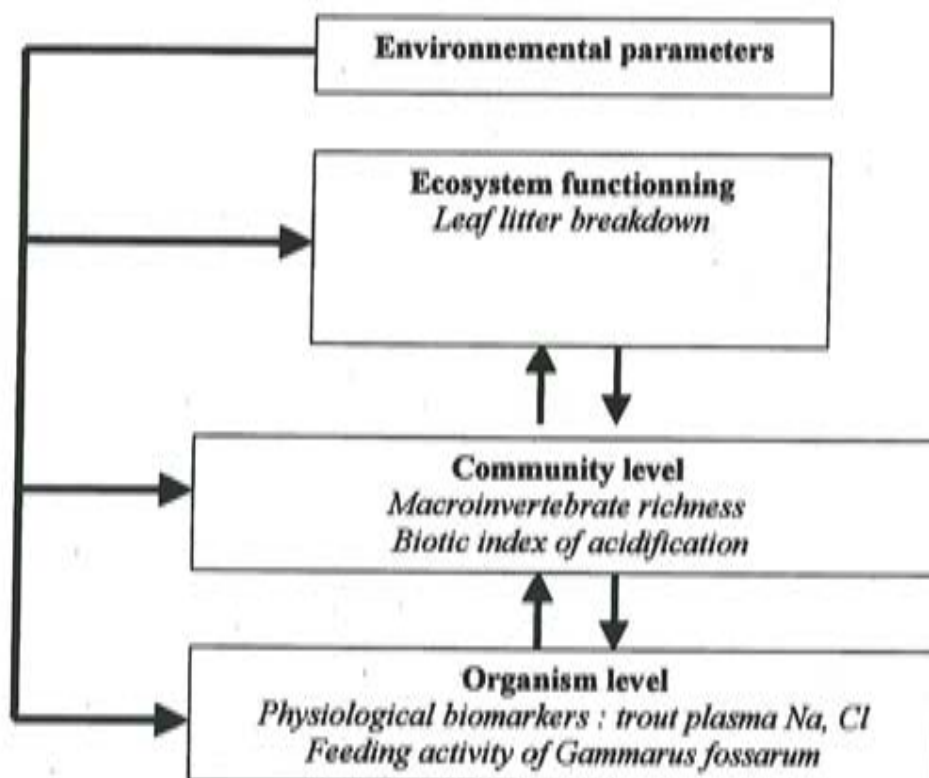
Environnemental parameters

Ecosystem functionning
Leaf litter breakdown

Community level
Macroinvertebrate richness
Biotic index of acidification

Organism level
Physiological biomarkers : trout plasma Na, Cl
Feeding activity of Gammarus fossarum